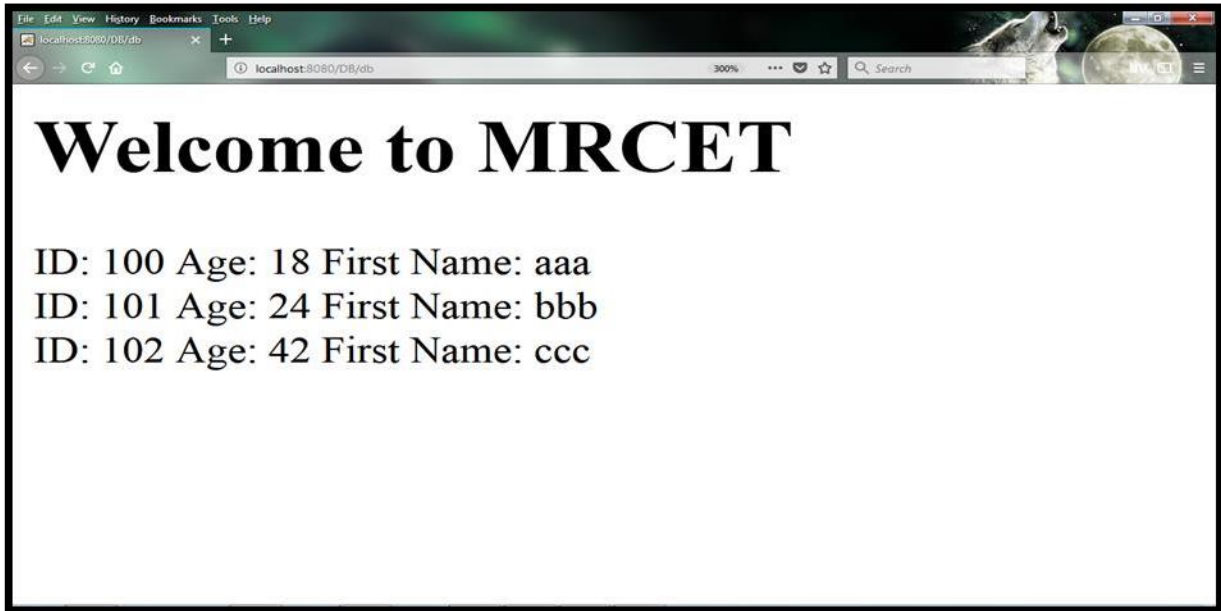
File Edit View History Bookmarks Tools Help

localhost:8080/DB/db

localhost:8080/DB/db

300%

Search

# Welcome to MRCET

ID: 100 Age: 18 First Name: aaa
ID: 101 Age: 24 First Name: bbb
ID: 102 Age: 42 First Name: ccc